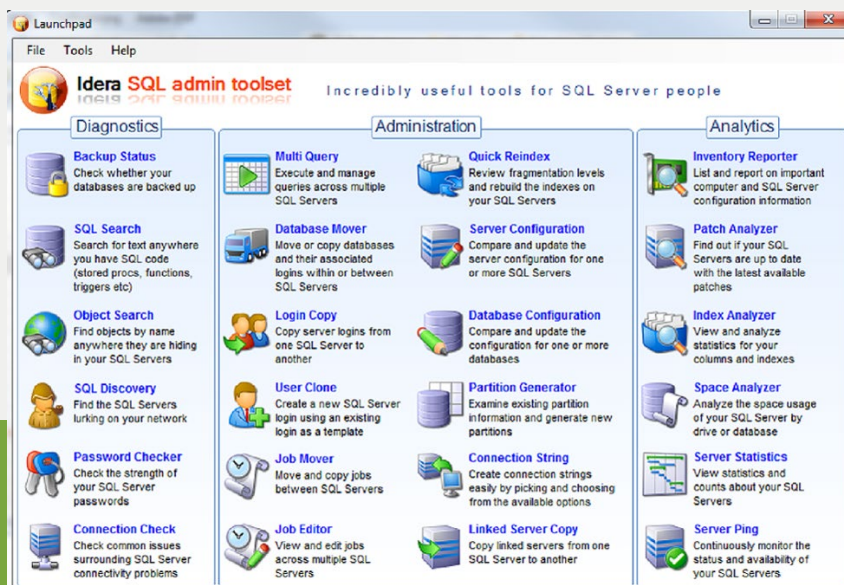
Launchpad

File Tools Help

Idera SQL admin toolset

Incredibly useful tools for SQL Server people

Diagnostics

Backup Status
Check whether your databases are backed up

SQL Search
Search for text anywhere you have SQL code (stored procs, functions, triggers etc)

Object Search
Find objects by name anywhere they are hiding in your SQL Servers

SQL Discovery
Find the SQL Servers lurking on your network

Password Checker
Check the strength of your SQL Server passwords

Connection Check
Check common issues surrounding SQL Server connectivity problems

Administration

Multi Query
Execute and manage queries across multiple SQL Servers

Database Mover
Move or copy databases and their associated logins within or between SQL Servers

Login Copy
Copy server logins from one SQL Server to another

User Clone
Create a new SQL Server login using an existing login as a template

Job Mover
Move and copy jobs between SQL Servers

Job Editor
View and edit jobs across multiple SQL Servers

Quick Reindex
Review fragmentation levels and rebuild the indexes on your SQL Servers

Server Configuration
Compare and update the server configuration for one or more SQL Servers

Database Configuration
Compare and update the configuration for one or more databases

Partition Generator
Examine existing partition information and generate new partitions

Connection String
Create connection strings easily by picking and choosing from the available options

Linked Server Copy
Copy linked servers from one SQL Server to another

Analytics

Inventory Reporter
List and report on important computer and SQL Server configuration information

Patch Analyzer
Find out if your SQL Servers are up to date with the latest available patches

Index Analyzer
View and analyze statistics for your columns and indexes

Space Analyzer
Analyze the space usage of your SQL Server by drive or database

Server Statistics
View statistics and counts about your SQL Servers

Server Ping
Continuously monitor the status and availability of your SQL Servers